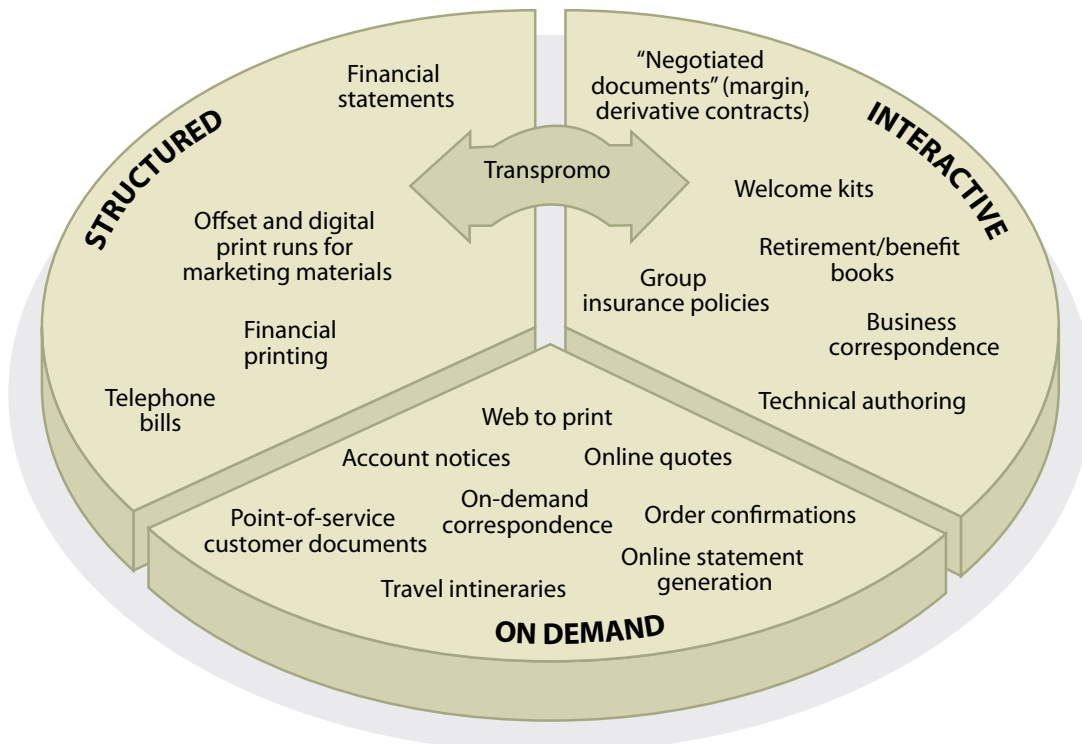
STRUCTURED

Financial statements

Offset and digital print runs for marketing materials

Financial printing

Telephone bills

Transpromo

INTERACTIVE

“Negotiated documents” (margin, derivative contracts)

Welcome kits

Retirement/benefit books

Group insurance policies

Business correspondence

Technical authoring

Web to print

Account notices

Online quotes

On-demand correspondence

Point-of-service customer documents

Order confirmations

Online statement generation

Travel intineraries

ON DEMAND